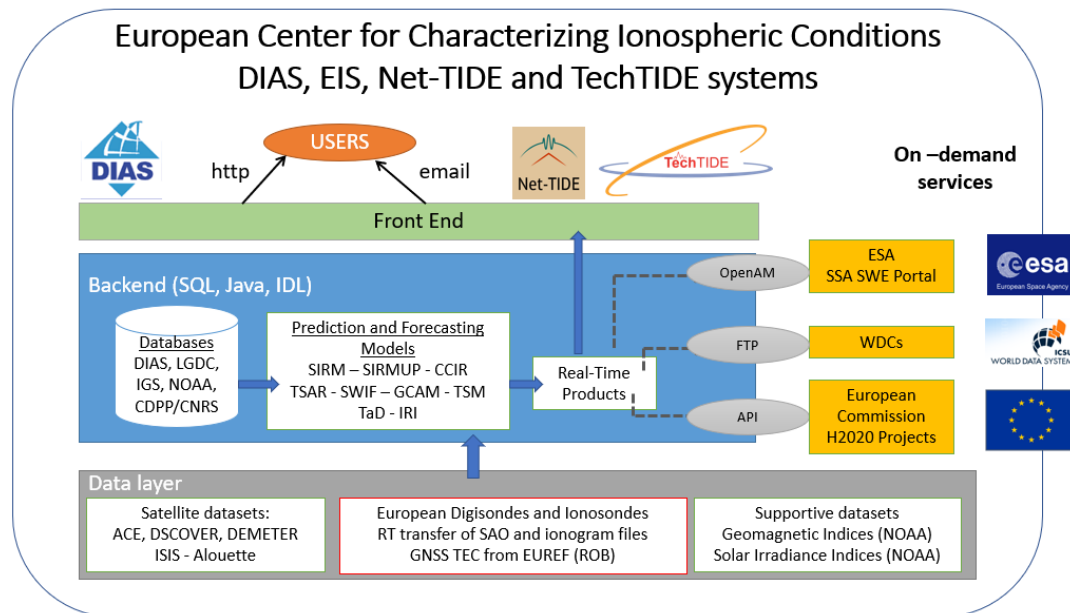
European Center for Characterizing Ionospheric Conditions
DIAS, EIS, Net-TIDE and TechTIDE systems

DIAS

USERS

http

email

Net-TIDE

TechTIDE

On –demand services

Front End

Backend (SQL, Java, IDL)

Databases
DIAS, LGDC, IGS, NOAA, CDPP/CNRS

Prediction and Forecasting Models
SIRM – SIRMUP - CCIR
TSAR - SWIF – GCAM - TSM
TaD - IRI

Real-Time Products

OpenAM

FTP

API

ESA
SSA SWE Portal

WDCs

European Commission
H2020 Projects

esa
European Space Agency

ICSU
WORLD DATA SYSTEM

Data layer

Satellite datasets:
ACE, DSCOVER, DEMETER
ISIS - Alouette

European Digisondes and Ionosondes
RT transfer of SAO and ionogram files
GNSS TEC from EUREF (ROB)

Supportive datasets
Geomagnetic Indices (NOAA)
Solar Irradiance Indices (NOAA)